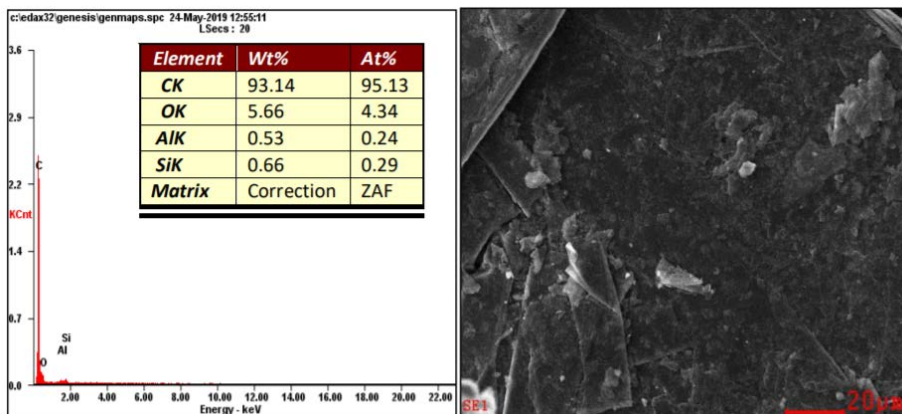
c:\edax32\genesis\genmaps.spc 24-May-2019 12:55:11
LSecs : 20

| Element | Wt% | At% |
|---|---|---|
| CK | 93.14 | 95.13 |
| OK | 5.66 | 4.34 |
| AlK | 0.53 | 0.24 |
| SiK | 0.66 | 0.29 |
| Matrix | Correction | ZAF |

3.6
2.9
2.2
KCnt
1.4
0.7
0.0
C
O
Si
Al
2.00 4.00 6.00 8.00 10.00 12.00 14.00 16.00 18.00 20.00 22.00
Energy - keV

SE1
20μ